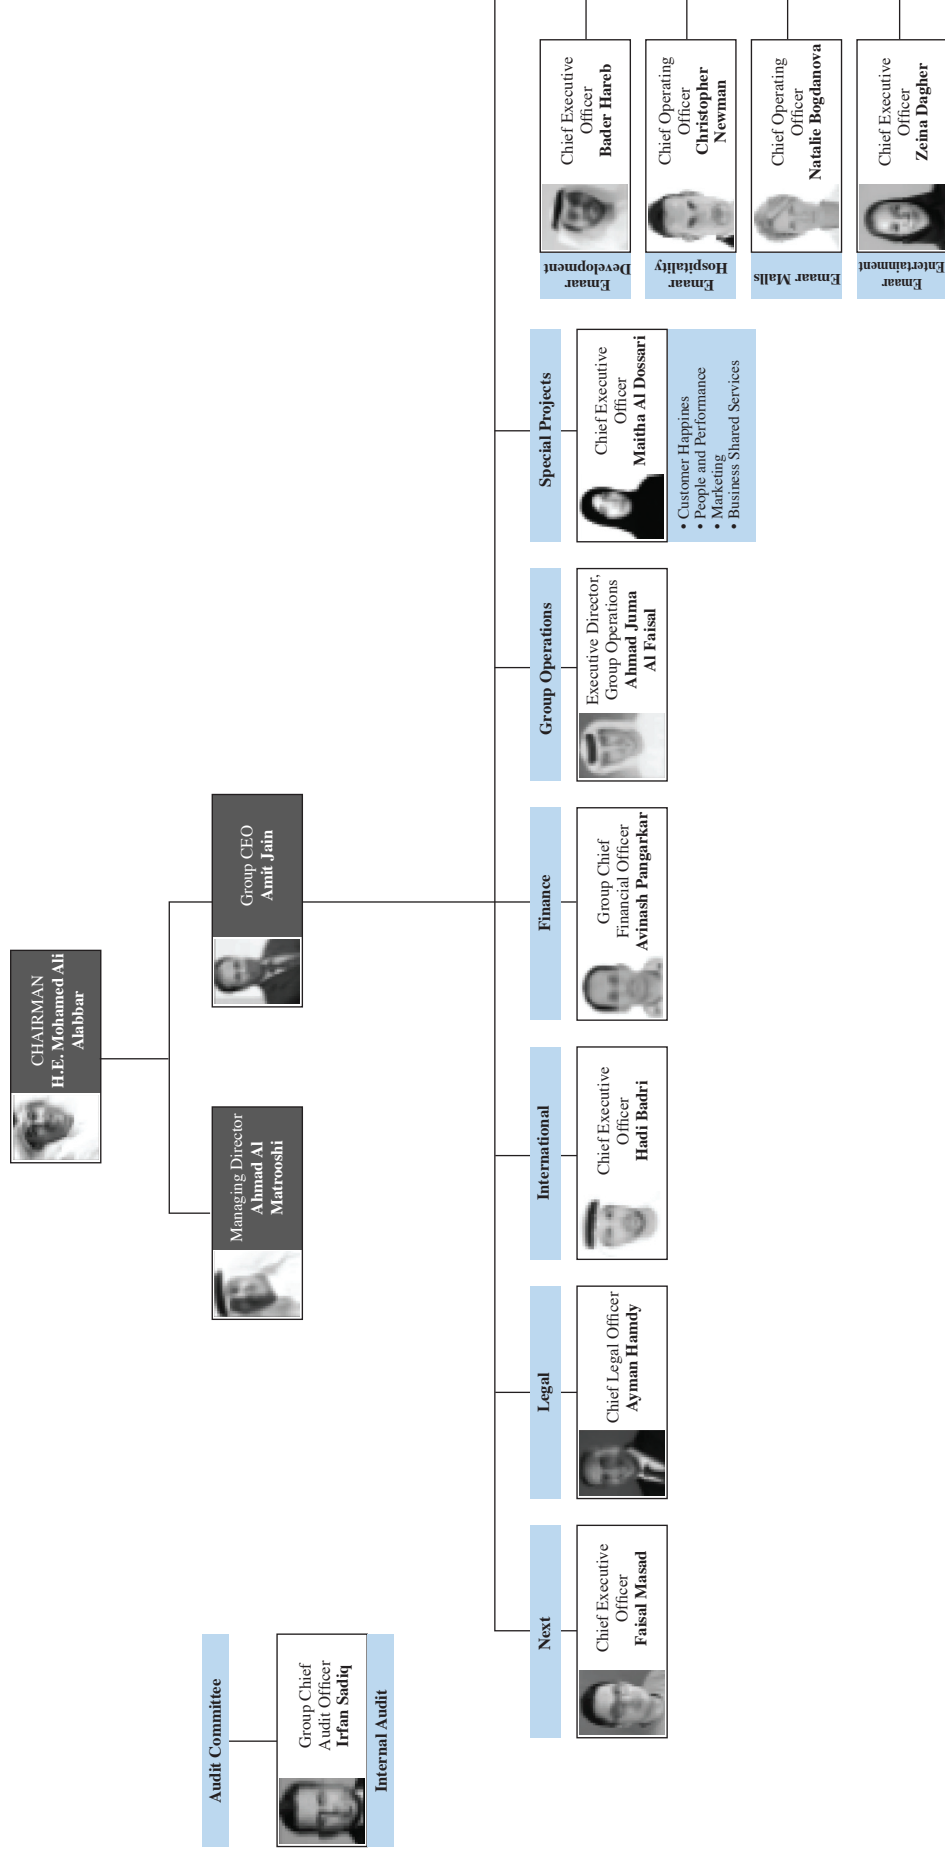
CHAIRMAN
H.E. Mohamed Ali Alabbar

Managing Director
Ahmad Al Matrooshi

Group CEO
Amit Jain

Audit Committee

Group Chief Audit Officer
Irfan Sadiq

Internal Audit

Next
Chief Executive Officer
Faisal Masad

Legal
Chief Legal Officer
Ayman Hamdy

International
Chief Executive Officer
Hadi Badri

Finance
Group Chief Financial Officer
Avinash Pangarkar

Group Operations
Executive Director, Group Operations
Ahmad Juma Al Falasi

Special Projects
Chief Executive Officer
Maitha Al Dossari
• Customer Happines
• People and Performance
• Marketing
• Business Shared Services

Emaar Development
Chief Executive Officer
Bader Hareb

Emaar Hospitality
Chief Operating Officer
Christopher Newman

Emaar Malls
Chief Operating Officer
Natalie Bogdanova

Emaar Entertainment
Chief Executive Officer
Zeina Dagher